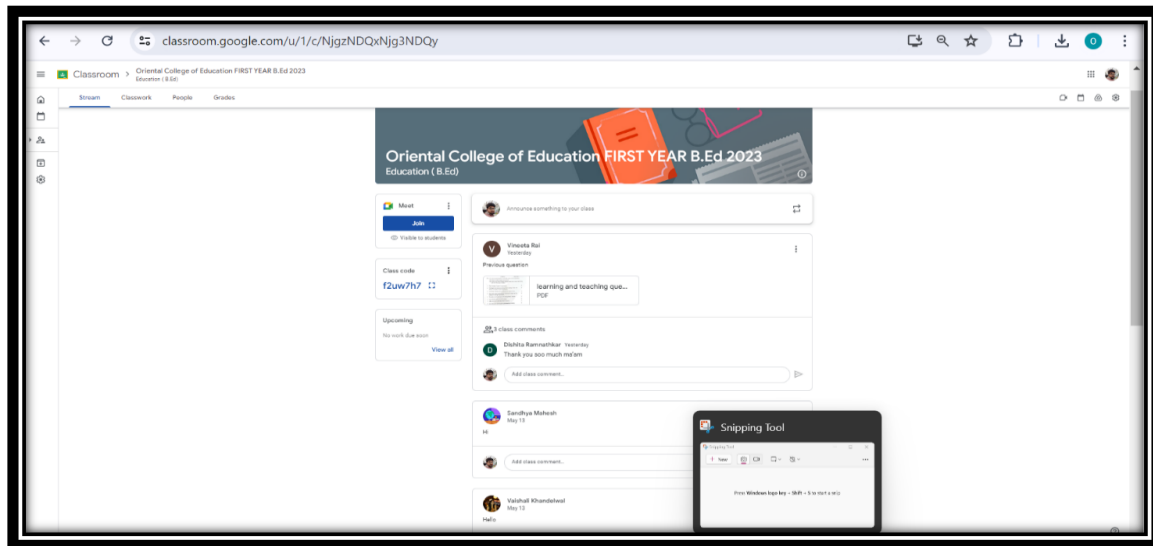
classroom.google.com/u/1/c/NjgzNDQxNjg3NDQy

Classroom › Oriental College of Education FIRST YEAR B.Ed 2023
Education ( B.Ed)

Stream Classwork People Grades

Oriental College of Education FIRST YEAR B.Ed 2023
Education ( B.Ed)

Meet
Join
Visible to students

Class code
f2uw7h7

Upcoming
No work due soon
View all

Announce something to your class

Vineeta Rai
Yesterday
Previous question

learning and teaching que...
PDF

3 class comments

Dishita Ramnathkar Yesterday
Thank you soo much ma'am

Add class comment...

Sandhya Mohesh
May 13
Hi

Add class comment...

Vaishali Khandelwal
May 13
Hello

Snipping Tool
Snipping Tool
New
Press Windows logo key + Shift + S to start a snip.